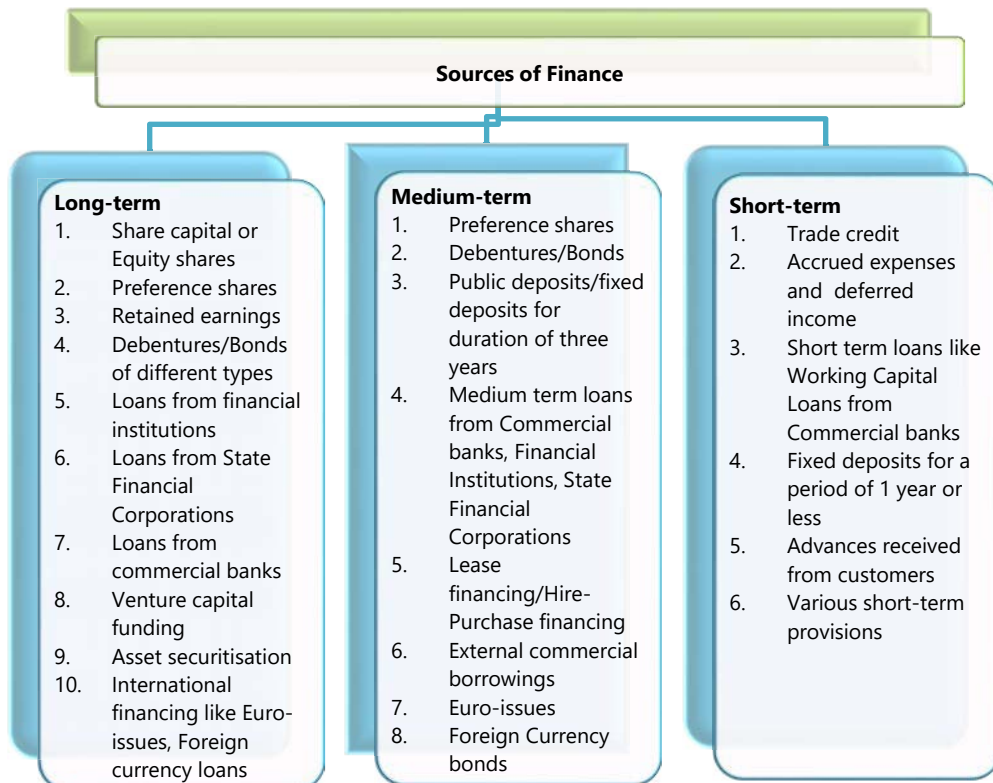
Sources of Finance

Long-term
1. Share capital or Equity shares
2. Preference shares
3. Retained earnings
4. Debentures/Bonds of different types
5. Loans from financial institutions
6. Loans from State Financial Corporations
7. Loans from commercial banks
8. Venture capital funding
9. Asset securitisation
10. International financing like Euro-issues, Foreign currency loans

Medium-term
1. Preference shares
2. Debentures/Bonds
3. Public deposits/fixed deposits for duration of three years
4. Medium term loans from Commercial banks, Financial Institutions, State Financial Corporations
5. Lease financing/Hire-Purchase financing
6. External commercial borrowings
7. Euro-issues
8. Foreign Currency bonds

Short-term
1. Trade credit
2. Accrued expenses and deferred income
3. Short term loans like Working Capital Loans from Commercial banks
4. Fixed deposits for a period of 1 year or less
5. Advances received from customers
6. Various short-term provisions